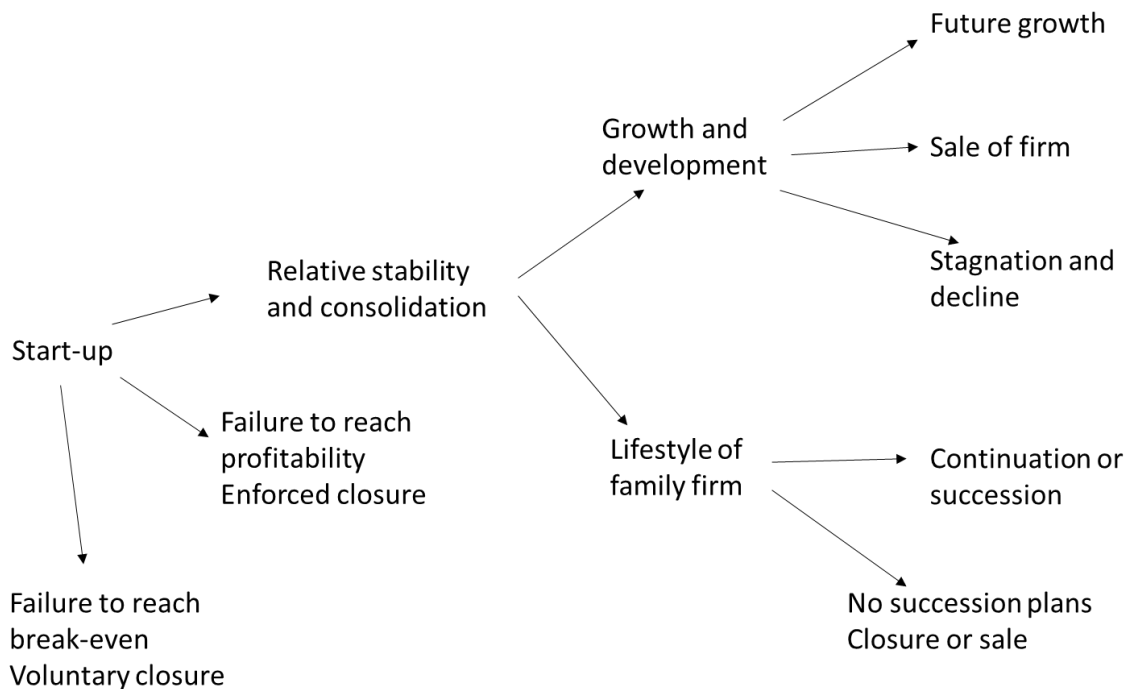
Start-up

Relative stability and consolidation

Failure to reach profitability
Enforced closure

Failure to reach break-even
Voluntary closure

Growth and development

Lifestyle of family firm

Future growth

Sale of firm

Stagnation and decline

Continuation or succession

No succession plans
Closure or sale